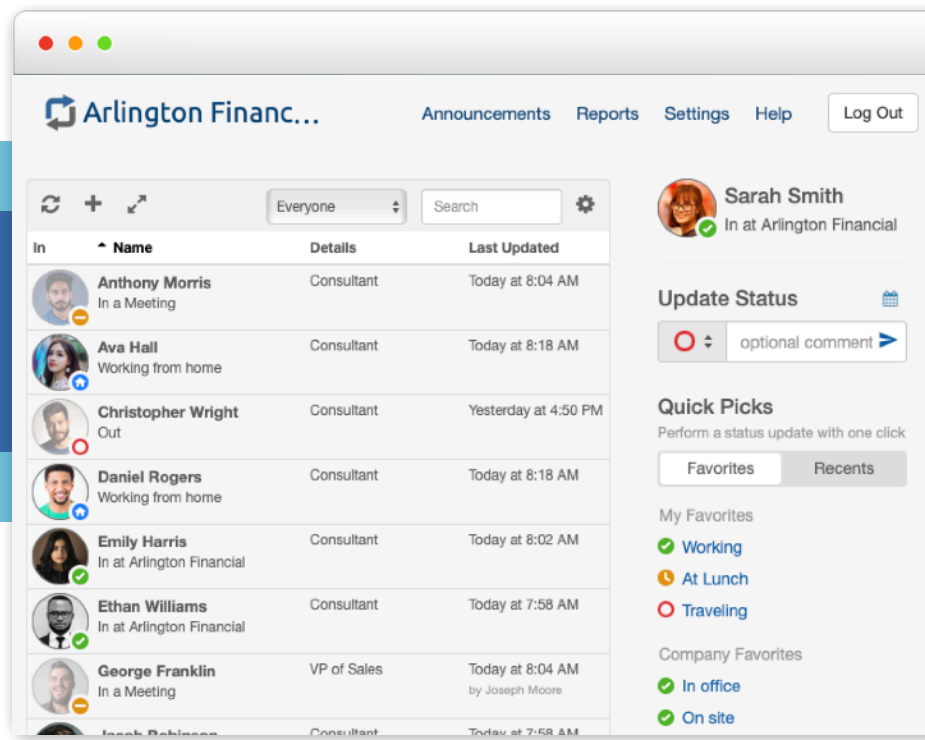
Arlington Financ...

Announcements Reports Settings Help Log Out

Everyone Search

| In | Name | Details | Last Updated |
|---|---|---|---|
| | Anthony Morris In a Meeting | Consultant | Today at 8:04 AM |
| | Ava Hall Working from home | Consultant | Today at 8:18 AM |
| | Christopher Wright Out | Consultant | Yesterday at 4:50 PM |
| | Daniel Rogers Working from home | Consultant | Today at 8:18 AM |
| | Emily Harris In at Arlington Financial | Consultant | Today at 8:02 AM |
| | Ethan Williams In at Arlington Financial | Consultant | Today at 7:58 AM |
| | George Franklin In a Meeting | VP of Sales | Today at 8:04 AM by Joseph Moore |
| | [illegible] | Consultant | Today at 7:58 AM |

Sarah Smith
In at Arlington Financial

Update Status

optional comment

Quick Picks
Perform a status update with one click

Favorites Recents

My Favorites
Working
At Lunch
Traveling

Company Favorites
In office
On site